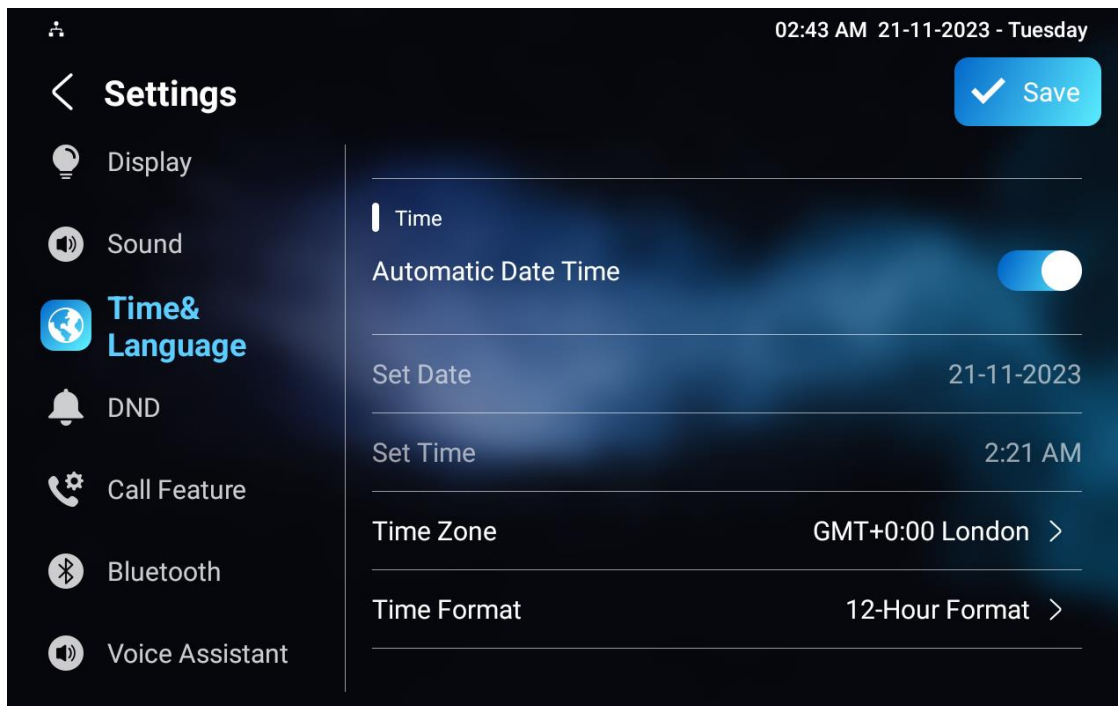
02:43 AM 21-11-2023 - Tuesday

Settings

Save

Display

Sound

Time& Language

DND

Call Feature

Bluetooth

Voice Assistant

Time

Automatic Date Time

Set Date 21-11-2023

Set Time 2:21 AM

Time Zone GMT+0:00 London

Time Format 12-Hour Format